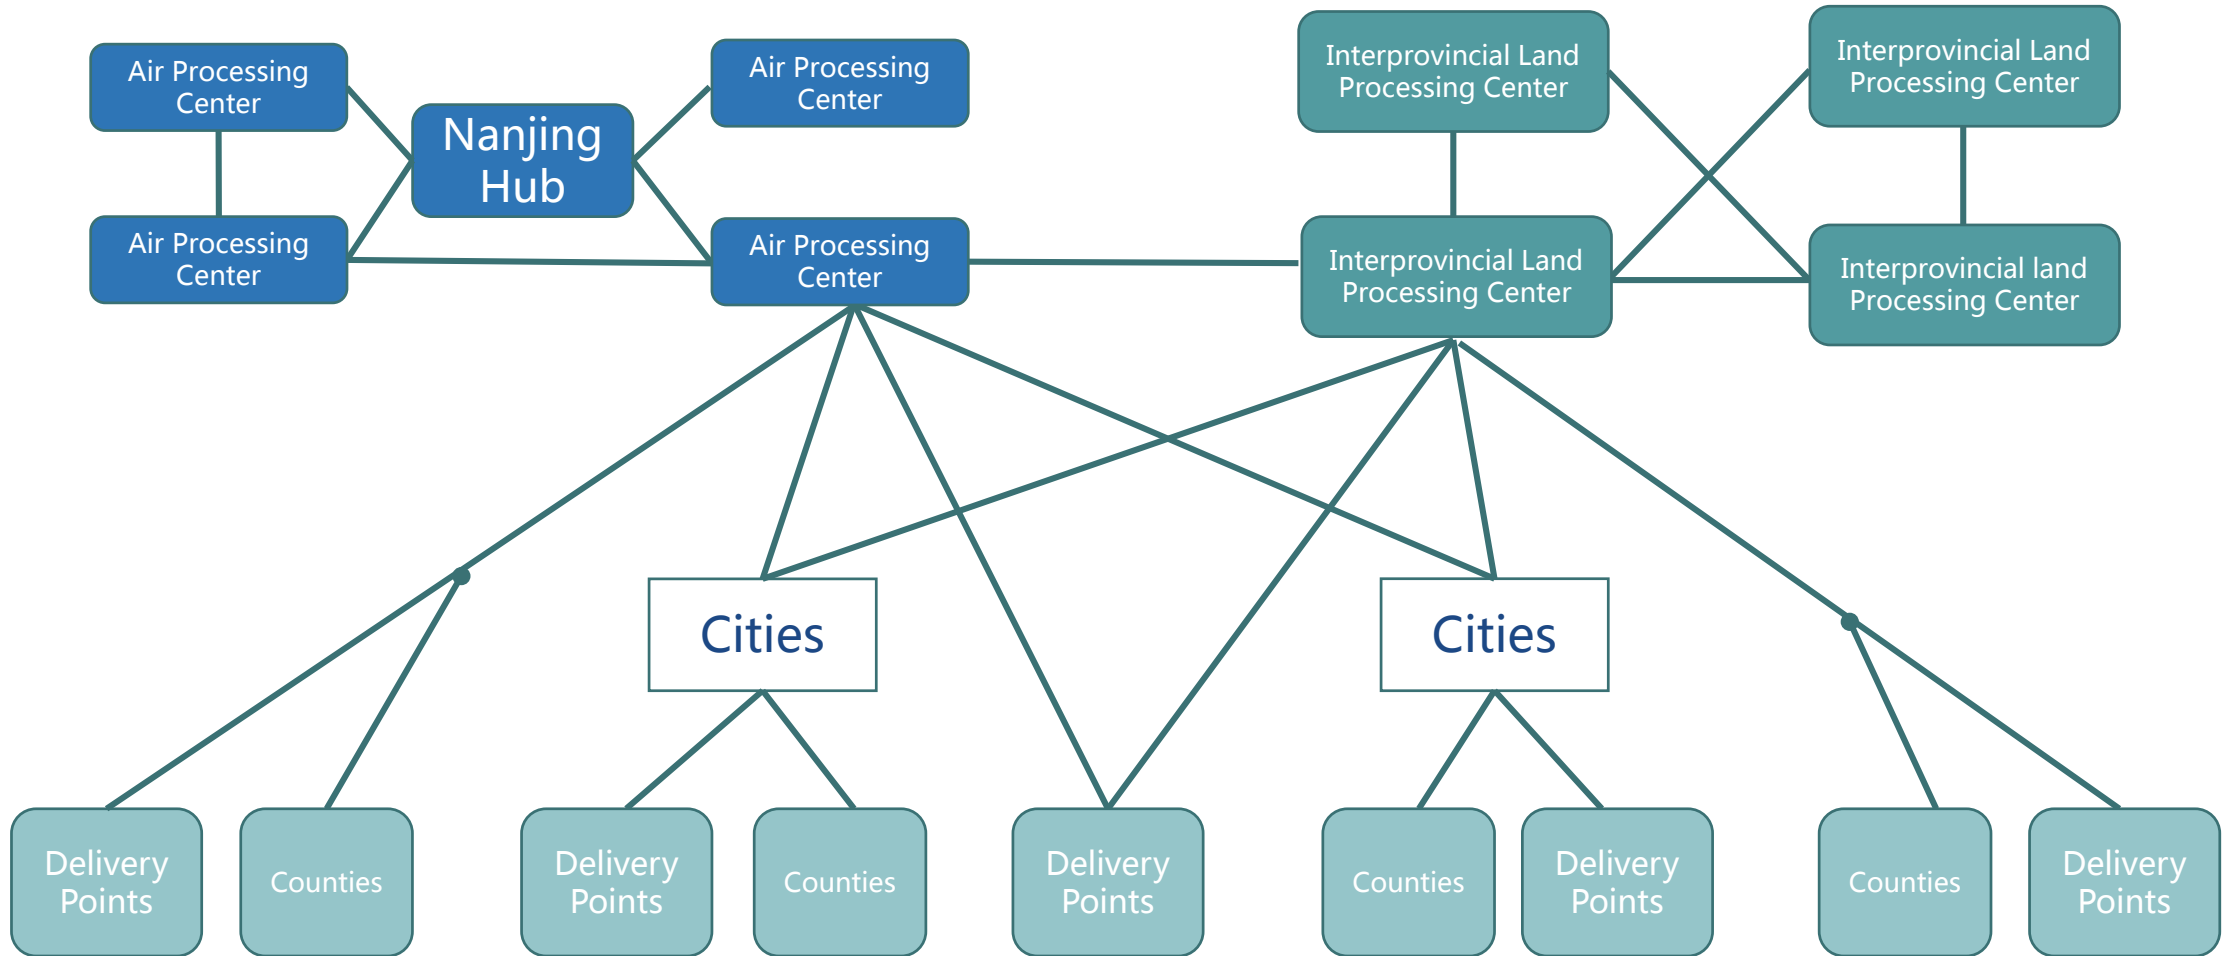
Air Processing Center

Nanjing Hub

Air Processing Center

Interprovincial Land Processing Center

Interprovincial Land Processing Center

Air Processing Center

Air Processing Center

Interprovincial Land Processing Center

Interprovincial land Processing Center

Cities

Cities

Delivery Points

Counties

Delivery Points

Counties

Delivery Points

Counties

Delivery Points

Counties

Delivery Points